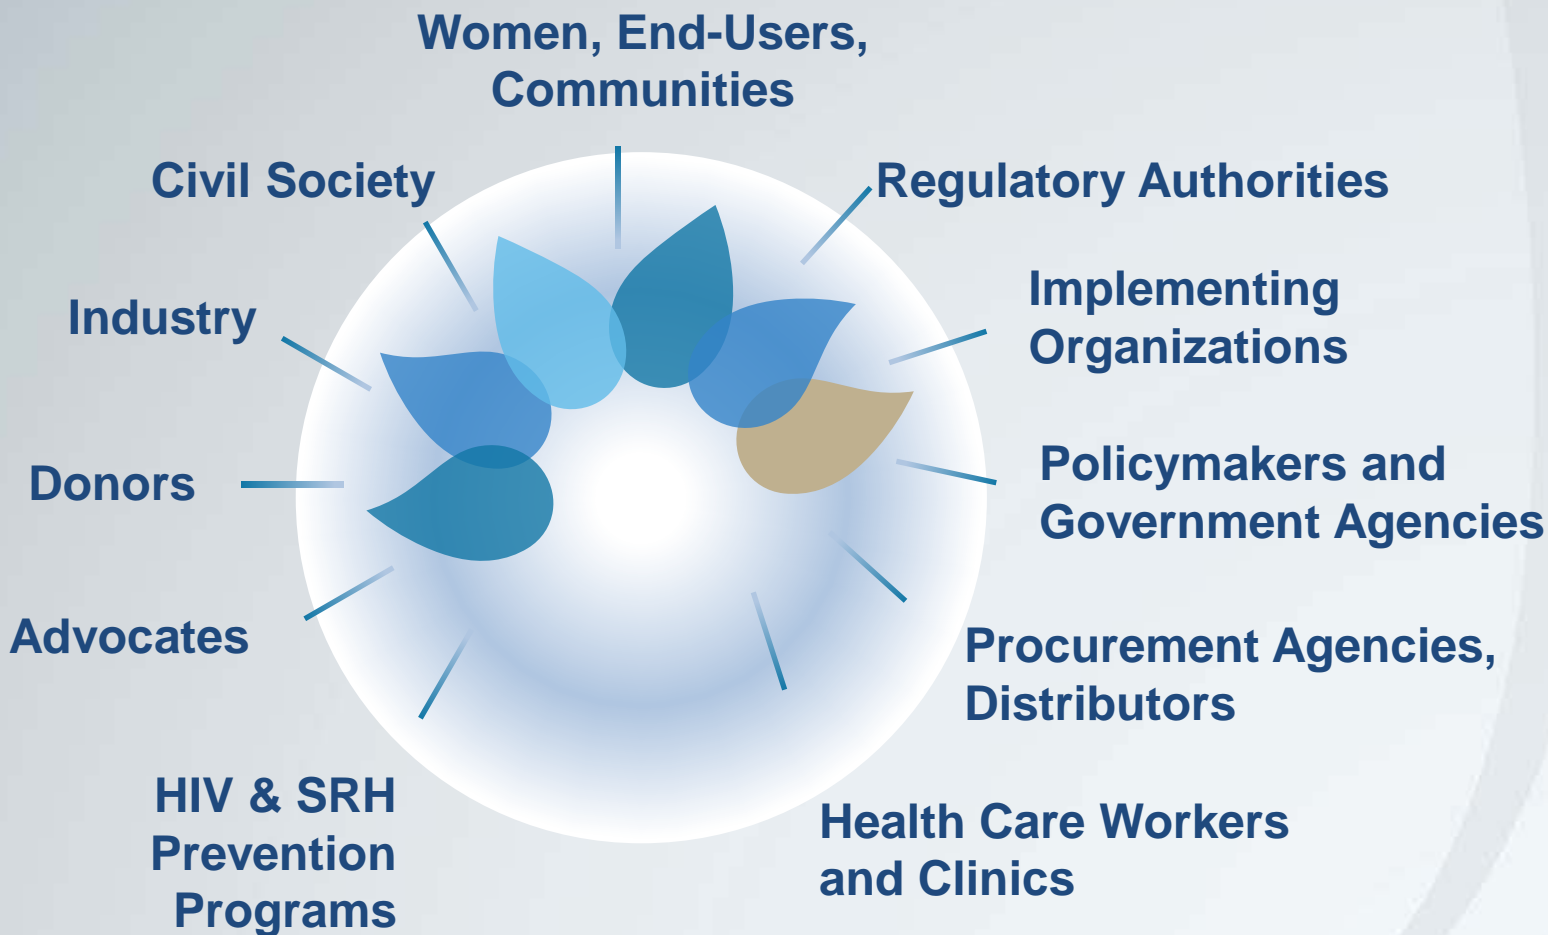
Women, End-Users, Communities

Civil Society

Regulatory Authorities

Industry

Implementing Organizations

Donors

Policymakers and Government Agencies

Advocates

Procurement Agencies, Distributors

HIV & SRH Prevention Programs

Health Care Workers and Clinics